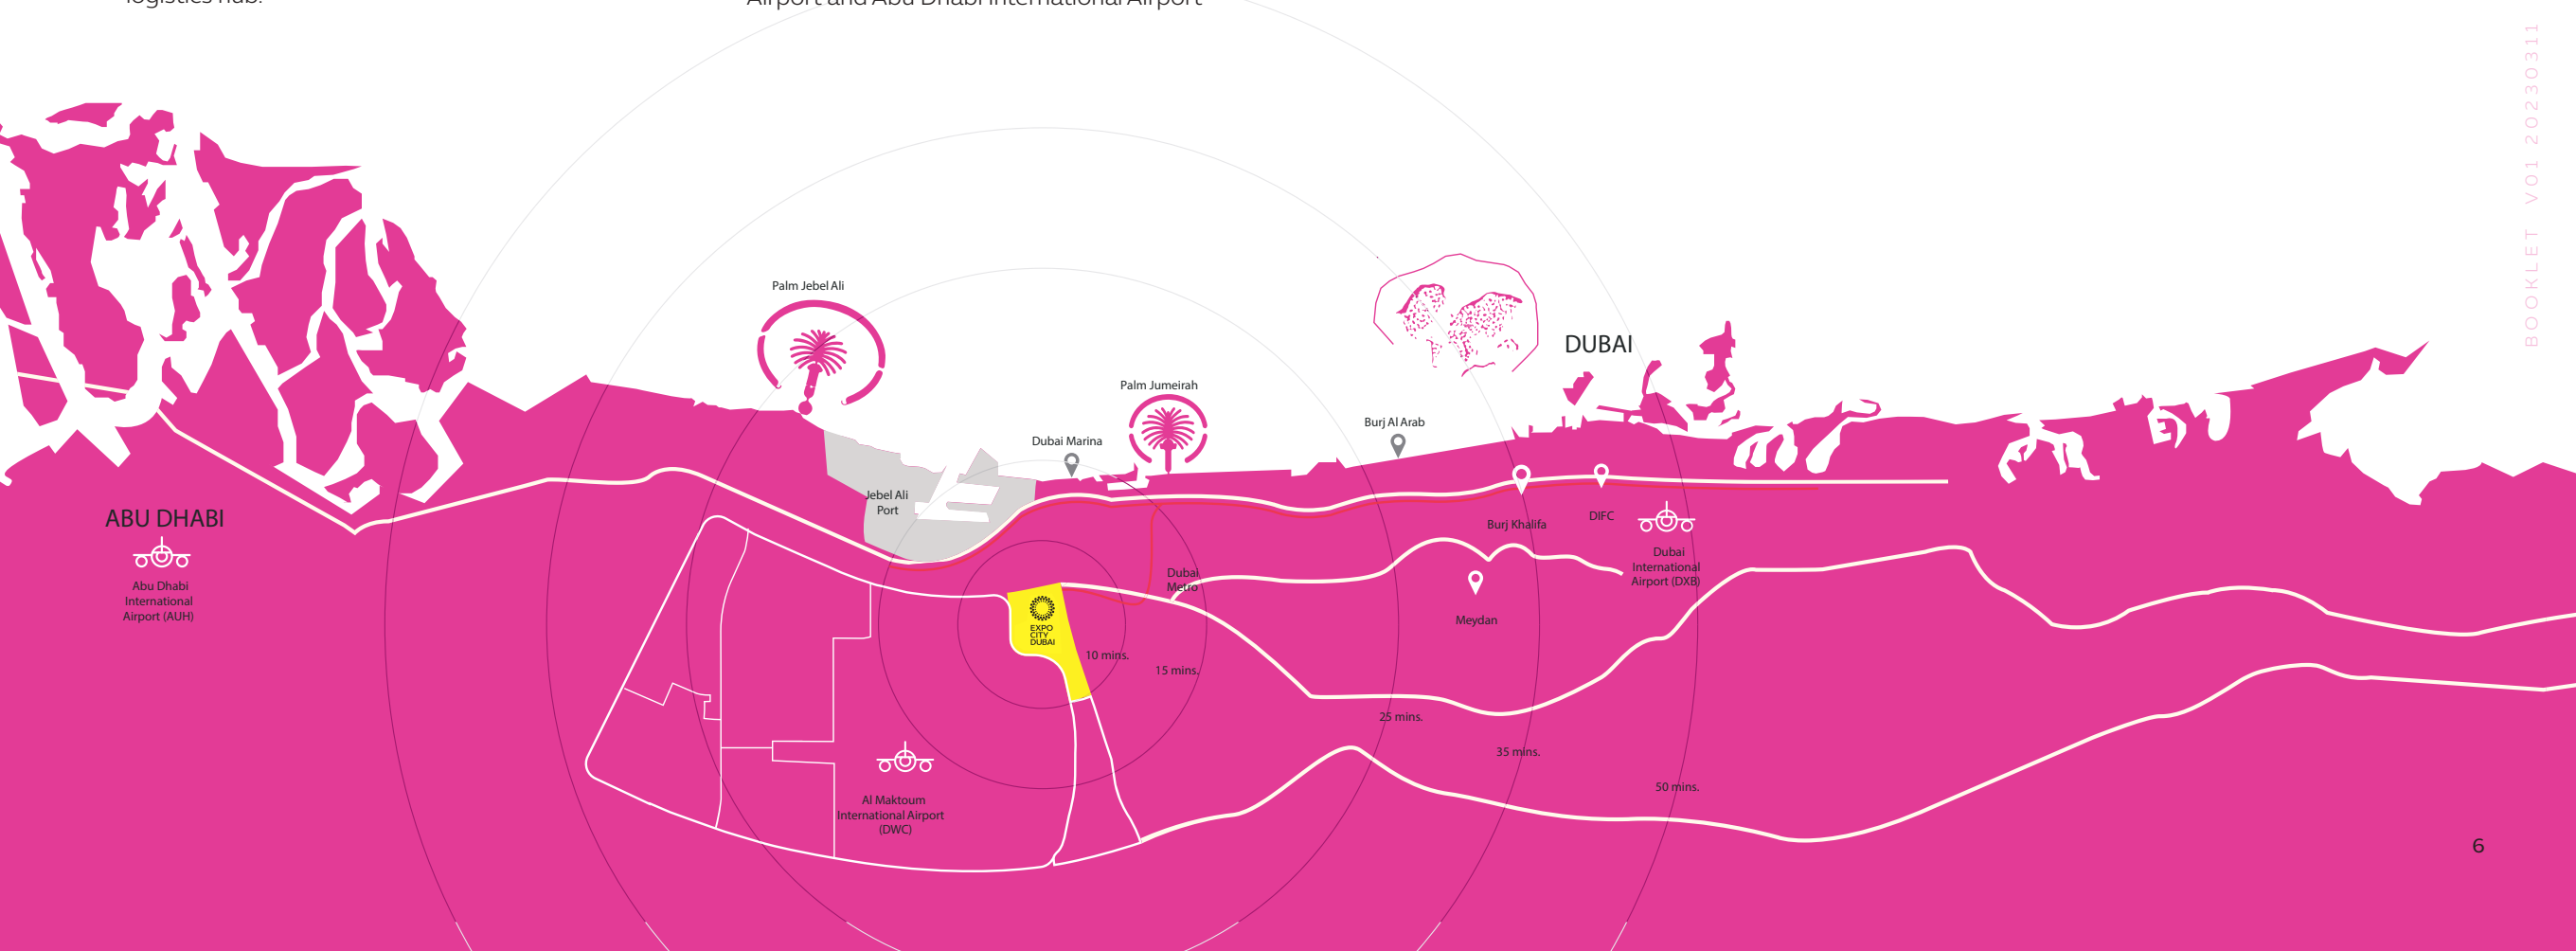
logistics hub.

Airport and Abu Dhabi International Airport

BOOKLET V01 20230311

Palm Jebel Ali

DUBAI

Palm Jumeirah

Burj Al Arab

Dubai Marina

Jebel Ali Port

ABU DHABI

Abu Dhabi International Airport (AUH)

Burj Khalifa

DIFC

Dubai International Airport (DXB)

Dubai Metro

EXPO CITY DUBAI

10 mins.

15 mins.

Meydan

25 mins.

35 mins.

50 mins.

Al Maktoum International Airport (DWC)

6